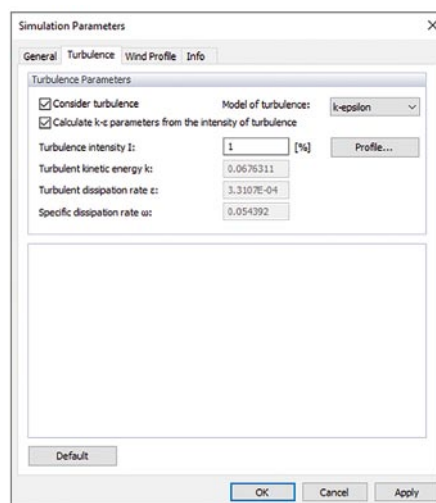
Simulation Parameters

×

General | Turbulence | Wind Profile | Info

Turbulence Parameters

☑ Consider turbulence

Model of turbulence: k-epsilon

☑ Calculate k-ε parameters from the intensity of turbulence

Turbulence intensity I: 1 [%]

Profile...

Turbulent kinetic energy k: 0.0676311

Turbulent dissipation rate ε: 3.3107E-04

Specific dissipation rate ω: 0.054392

Default

OK | Cancel | Apply